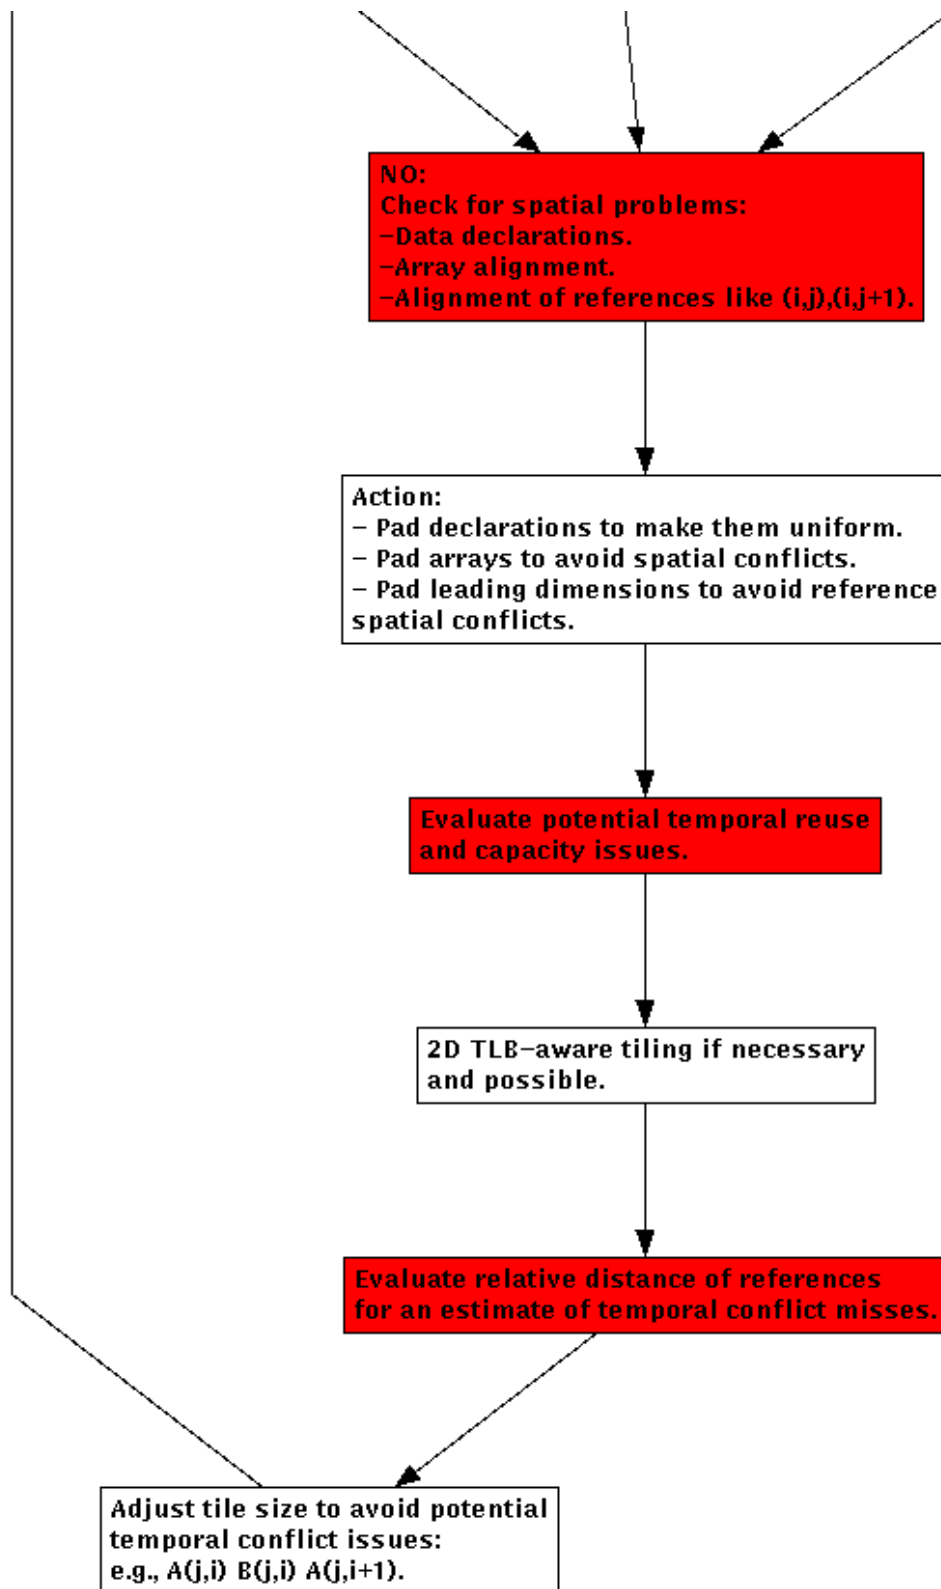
NO:
Check for spatial problems:
–Data declarations.
–Array alignment.
–Alignment of references like (i,j),(i,j+1).

Action:
– Pad declarations to make them uniform.
– Pad arrays to avoid spatial conflicts.
– Pad leading dimensions to avoid reference spatial conflicts.

Evaluate potential temporal reuse and capacity issues.

2D TLB–aware tiling if necessary and possible.

Evaluate relative distance of references for an estimate of temporal conflict misses.

Adjust tile size to avoid potential temporal conflict issues:
e.g., A(j,i) B(j,i) A(j,i+1).